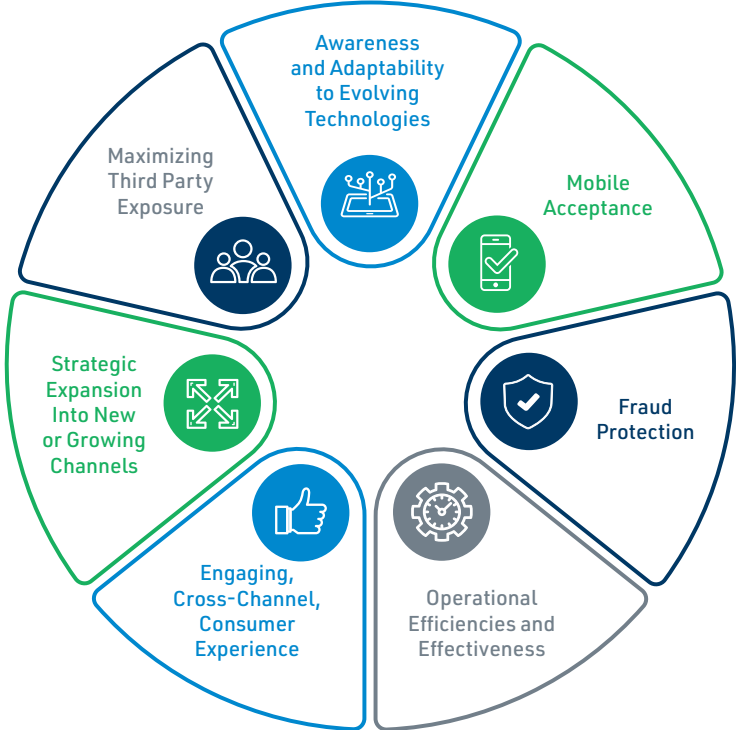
Awareness and Adaptability to Evolving Technologies

Mobile Acceptance

Fraud Protection

Operational Efficiencies and Effectiveness

Engaging, Cross-Channel, Consumer Experience

Strategic Expansion Into New or Growing Channels

Maximizing Third Party Exposure